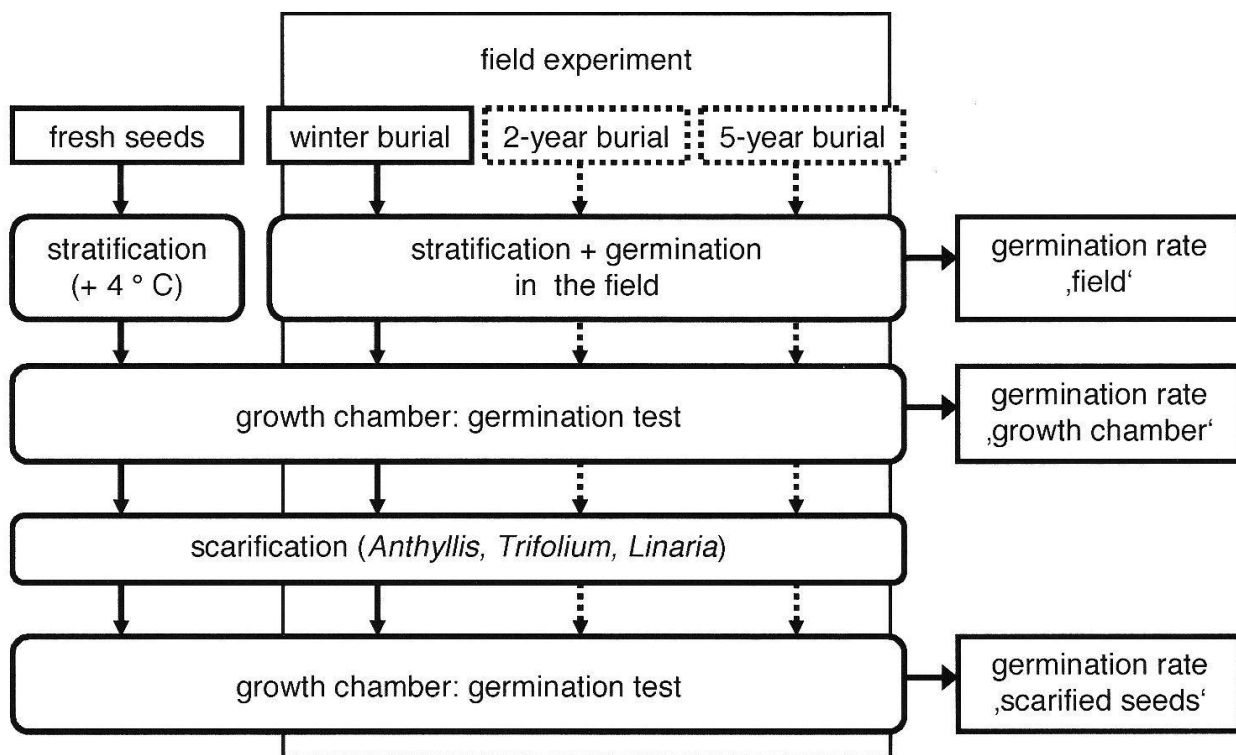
field experiment

fresh seeds

winter burial

2-year burial

5-year burial

stratification (+ 4 ° C)

stratification + germination in the field

germination rate ‚field‘

growth chamber: germination test

germination rate ‚growth chamber‘

scarification (*Anthyllis, Trifolium, Linaria*)

growth chamber: germination test

germination rate ‚scarified seeds‘